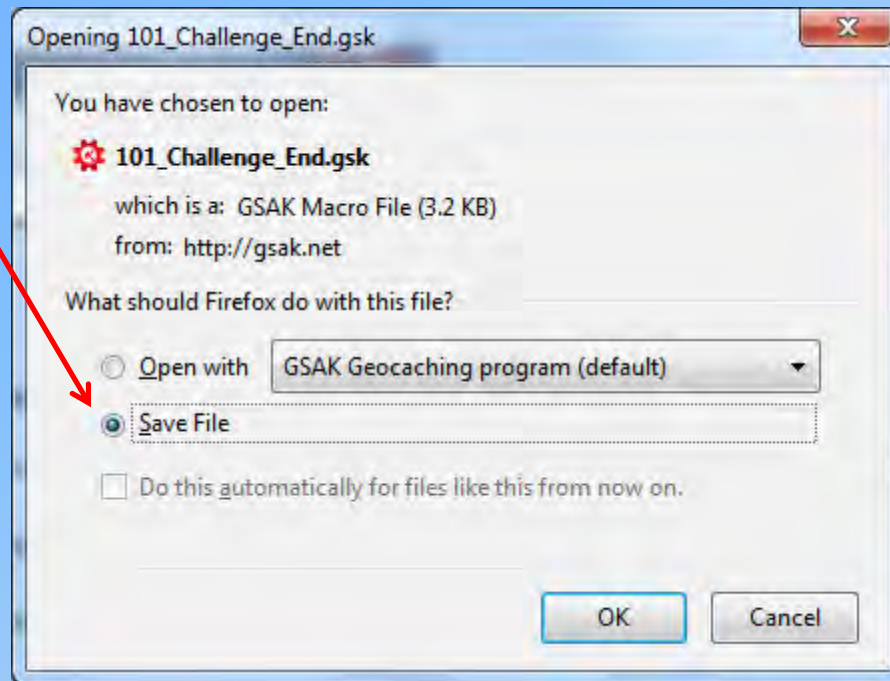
Opening 101_Challenge_End.gsk

X

You have chosen to open:

101_Challenge_End.gsk

which is a: GSAK Macro File (3.2 KB)

from: http://gsak.net

What should Firefox do with this file?

Open with GSAK Geocaching program (default)

Save File

Do this automatically for files like this from now on.

OK

Cancel